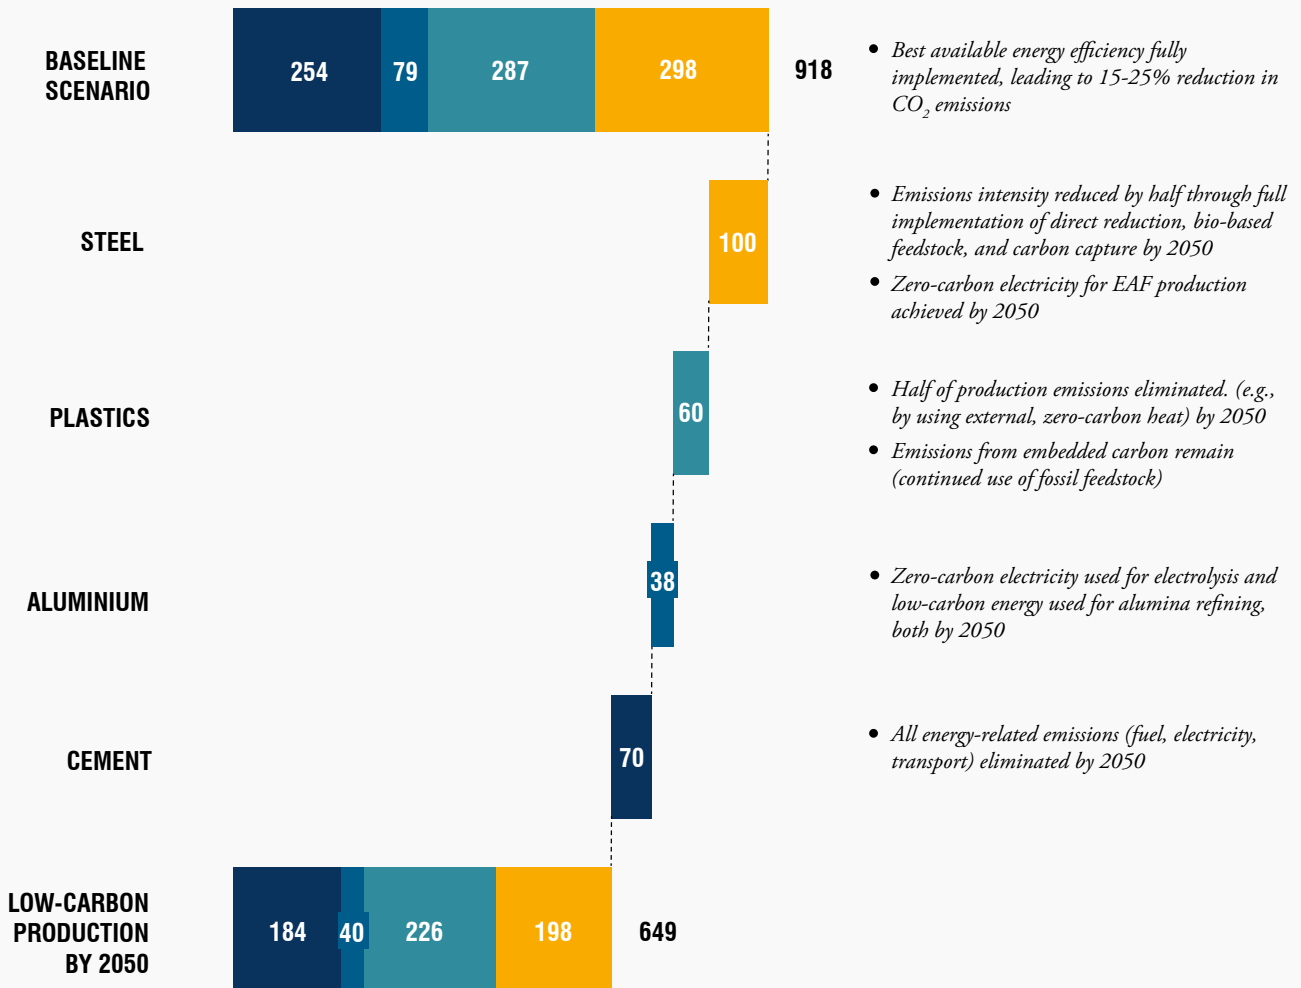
BASELINE SCENARIO

254 79 287 298 918

• Best available energy efficiency fully implemented, leading to 15-25% reduction in $CO_2$ emissions

STEEL

100

• Emissions intensity reduced by half through full implementation of direct reduction, bio-based feedstock, and carbon capture by 2050

• Zero-carbon electricity for EAF production achieved by 2050

PLASTICS

60

• Half of production emissions eliminated. (e.g., by using external, zero-carbon heat) by 2050

• Emissions from embedded carbon remain (continued use of fossil feedstock)

ALUMINIUM

38

• Zero-carbon electricity used for electrolysis and low-carbon energy used for alumina refining, both by 2050

CEMENT

70

• All energy-related emissions (fuel, electricity, transport) eliminated by 2050

LOW-CARBON PRODUCTION BY 2050

184 40 226 198 649